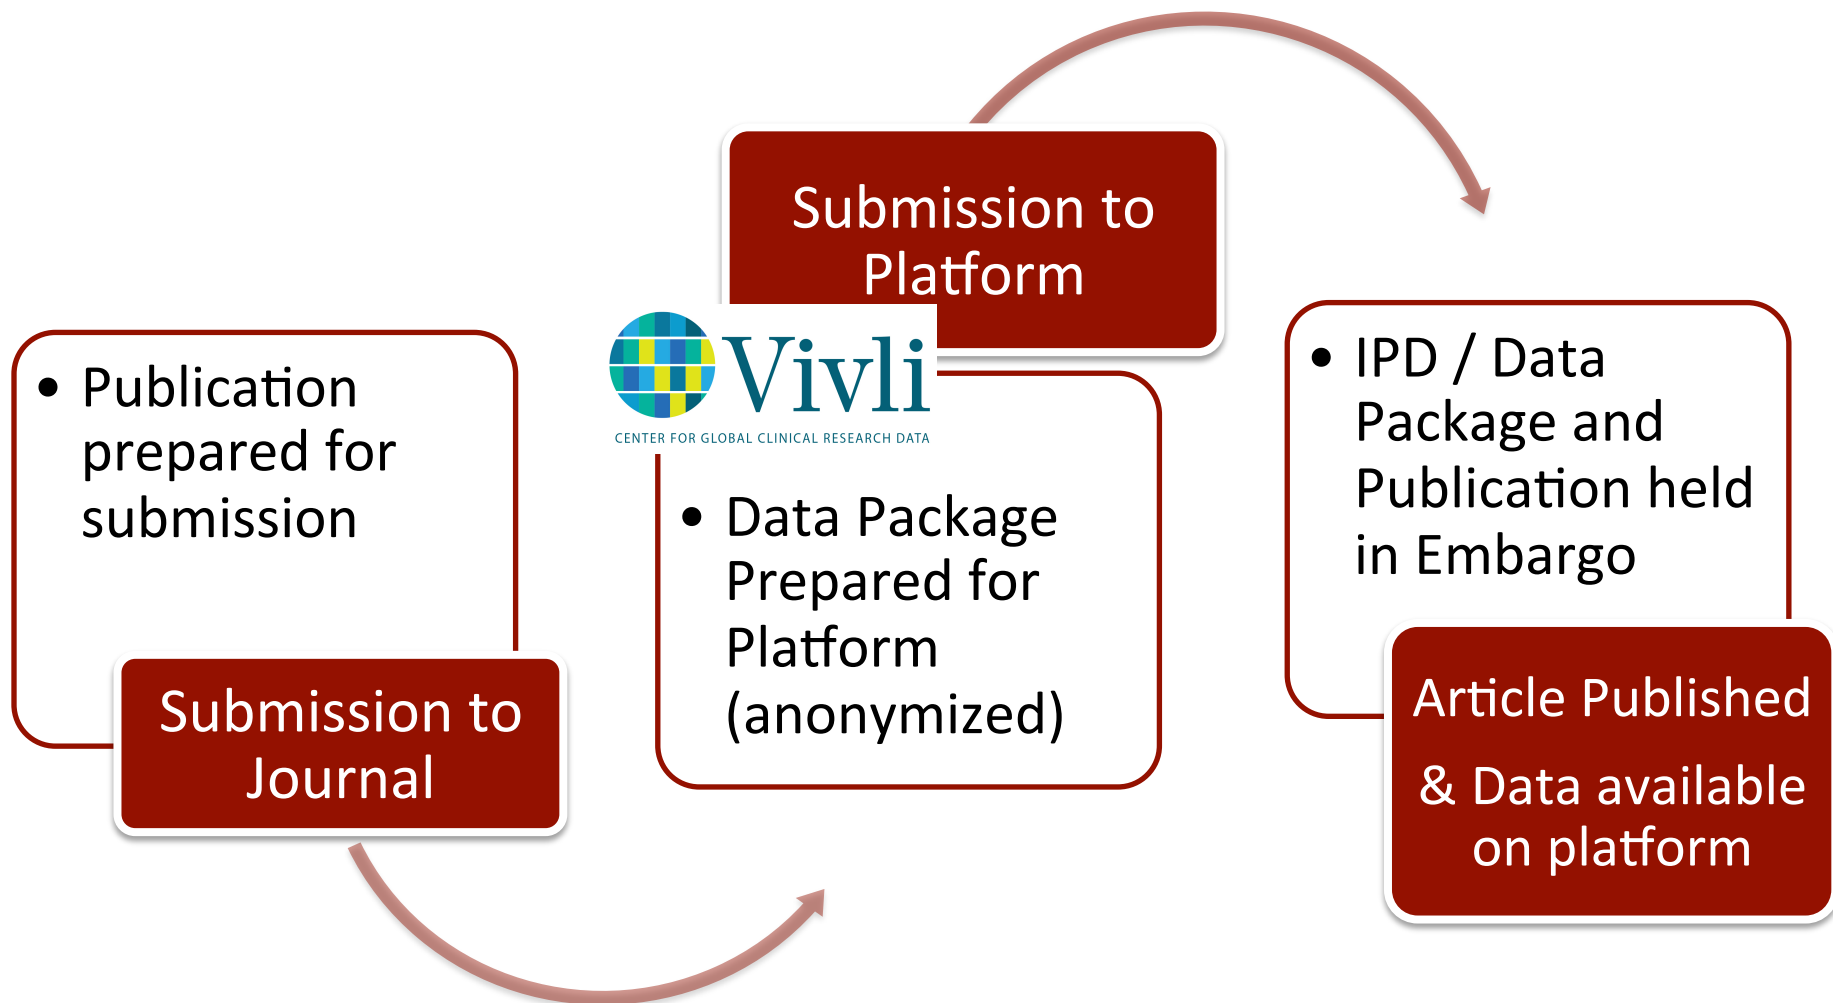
• Publication prepared for submission

Submission to Journal

Vivli
CENTER FOR GLOBAL CLINICAL RESEARCH DATA

Submission to Platform

• Data Package Prepared for Platform (anonymized)

• IPD / Data Package and Publication held in Embargo

Article Published

& Data available on platform